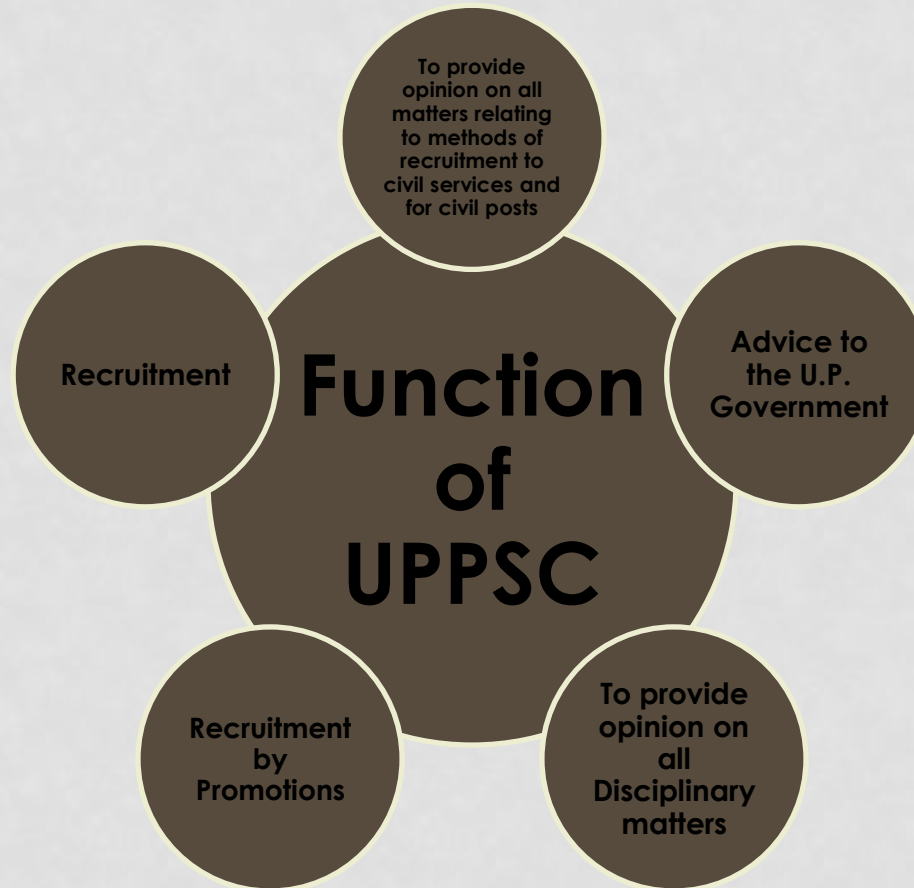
Function of UPPSC

To provide opinion on all matters relating to methods of recruitment to civil services and for civil posts

Advice to the U.P. Government

To provide opinion on all Disciplinary matters

Recruitment by Promotions

Recruitment